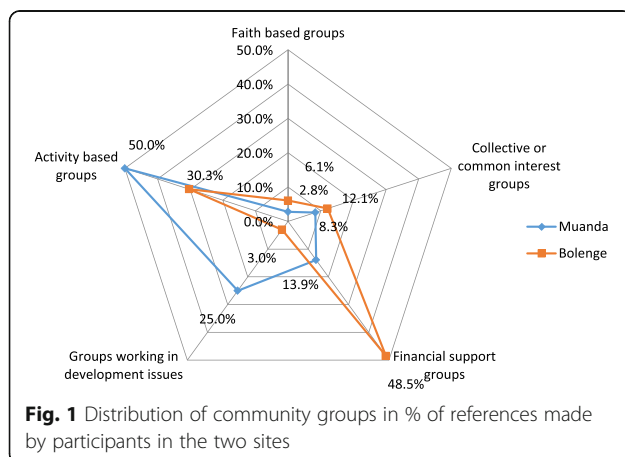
Faith based groups
50.0%
40.0%
30.0%
20.0%
10.0%
0.0%

Collective or common interest groups

Financial support groups

Groups working in development issues

Activity based groups

50.0%
30.3%
6.1%
2.8%
12.1%
8.3%
3.0%
13.9%
25.0%
48.5%

Muanda
Bolenge

**Fig. 1** Distribution of community groups in % of references made by participants in the two sites